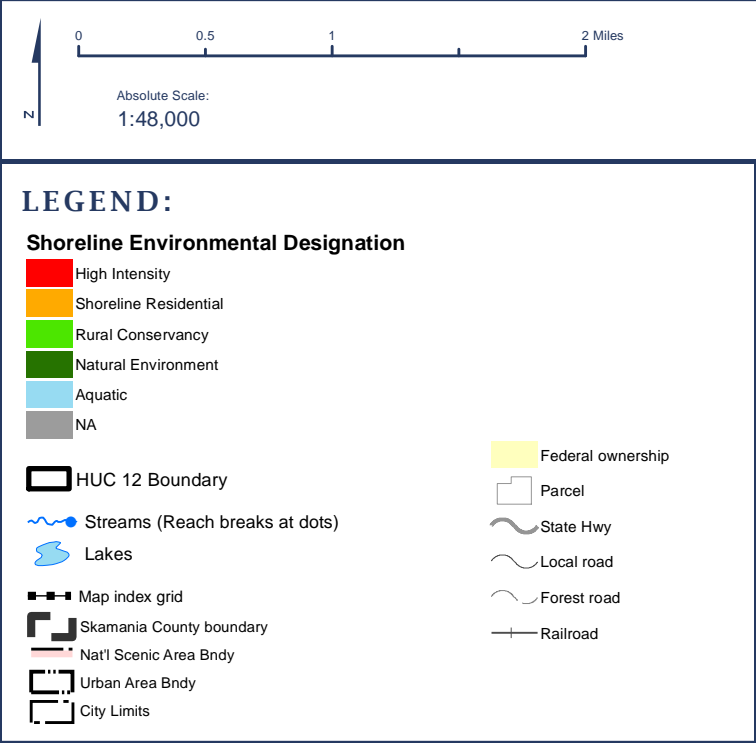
N

0
0.5
1
2 Miles

Absolute Scale:
1:48,000

LEGEND:

Shoreline Environmental Designation
High Intensity
Shoreline Residential
Rural Conservancy
Natural Environment
Aquatic
NA

HUC 12 Boundary
Streams (Reach breaks at dots)
Lakes

Map index grid
Skamania County boundary
Nat'l Scenic Area Bndy
Urban Area Bndy
City Limits

Federal ownership
Parcel
State Hwy
Local road
Forest road
Railroad